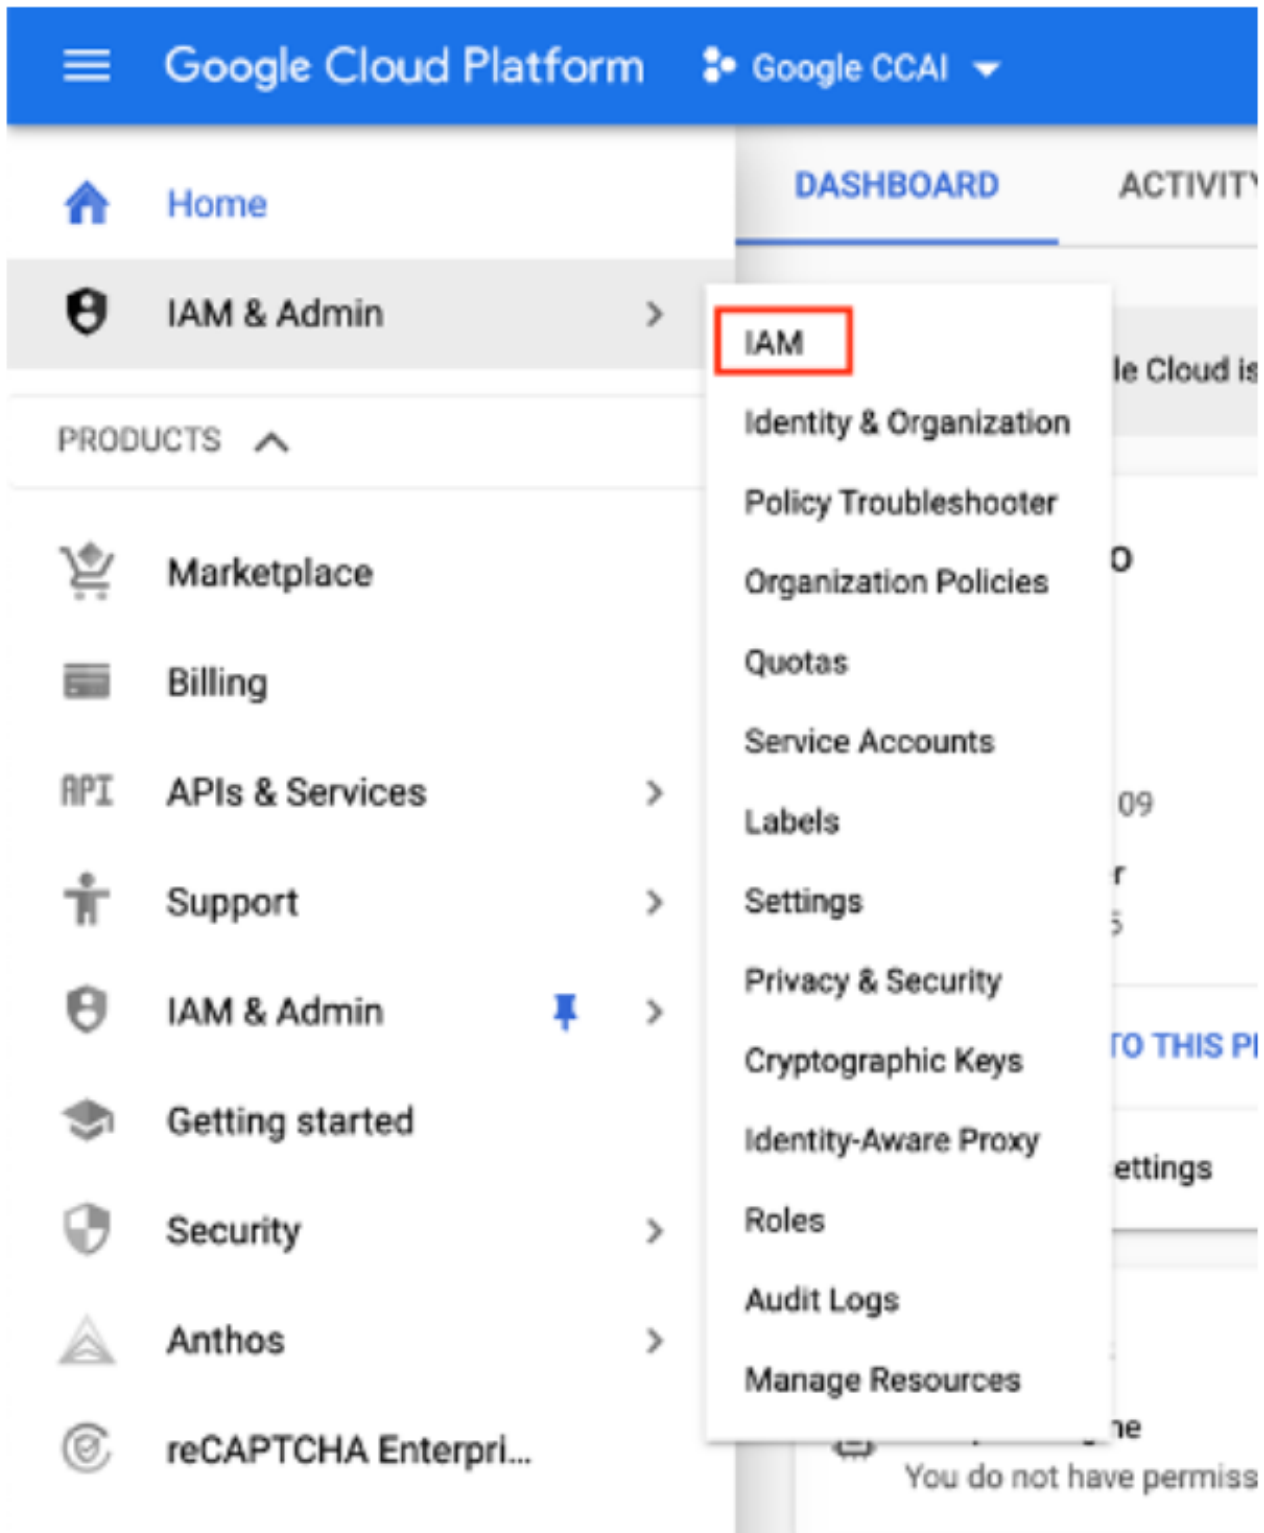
Google Cloud Platform Google CCAI

Home

IAM & Admin

PRODUCTS

Marketplace

Billing

API APIs & Services

Support

IAM & Admin

Getting started

Security

Anthos

reCAPTCHA Enterpri...

DASHBOARD ACTIVIT

IAM

Identity & Organization

Policy Troubleshooter

Organization Policies

Quotas

Service Accounts

Labels

Settings

Privacy & Security

Cryptographic Keys

Identity-Aware Proxy

Roles

Audit Logs

Manage Resources

le Cloud is

O

09

r

TO THIS P

ettings

e

You do not have permiss